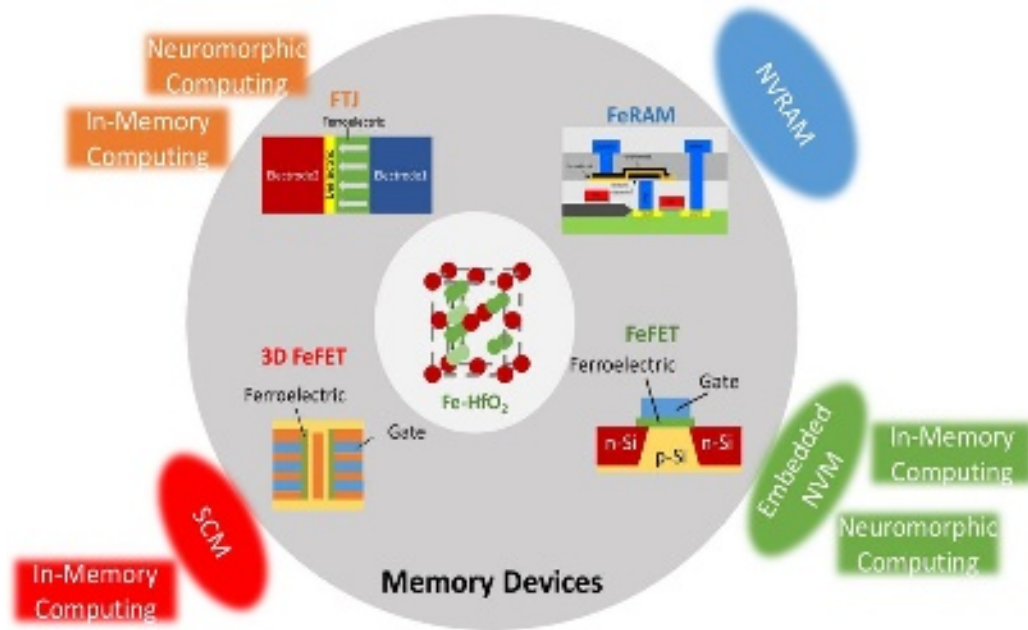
Neuromorphic Computing

In-Memory Computing

FTJ

Ferroelectric

Electrode2

Electrode1

FeRAM

NVRAM

Fe-HfO$_2$

FeFET

Ferroelectric

Gate

n-Si

p-Si

n-Si

3D FeFET

Ferroelectric

Gate

Embedded NVM

In-Memory Computing

Neuromorphic Computing

SCM

In-Memory Computing

Memory Devices